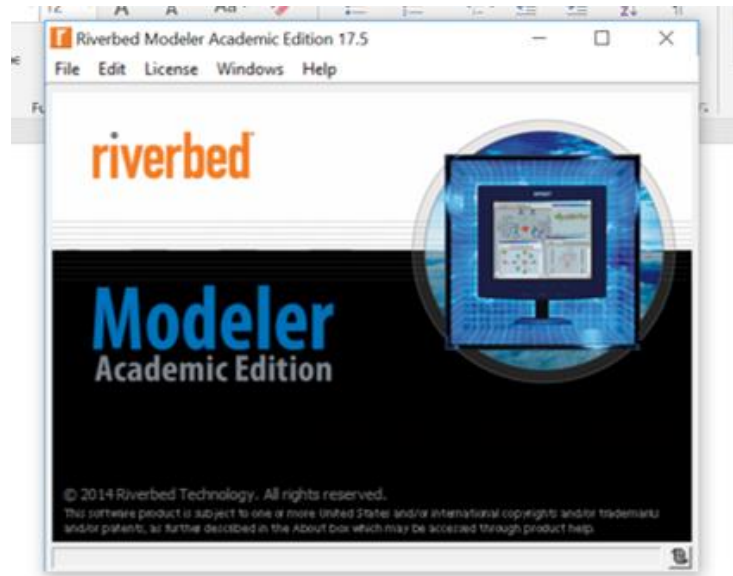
Riverbed Modeler Academic Edition 17.5

File Edit License Windows Help

riverbed

Modeler
Academic Edition

© 2014 Riverbed Technology. All rights reserved.
This software product is subject to one or more United States and/or international copyrights and/or trademarks and/or patents, as further described in the About box which may be accessed through product help.